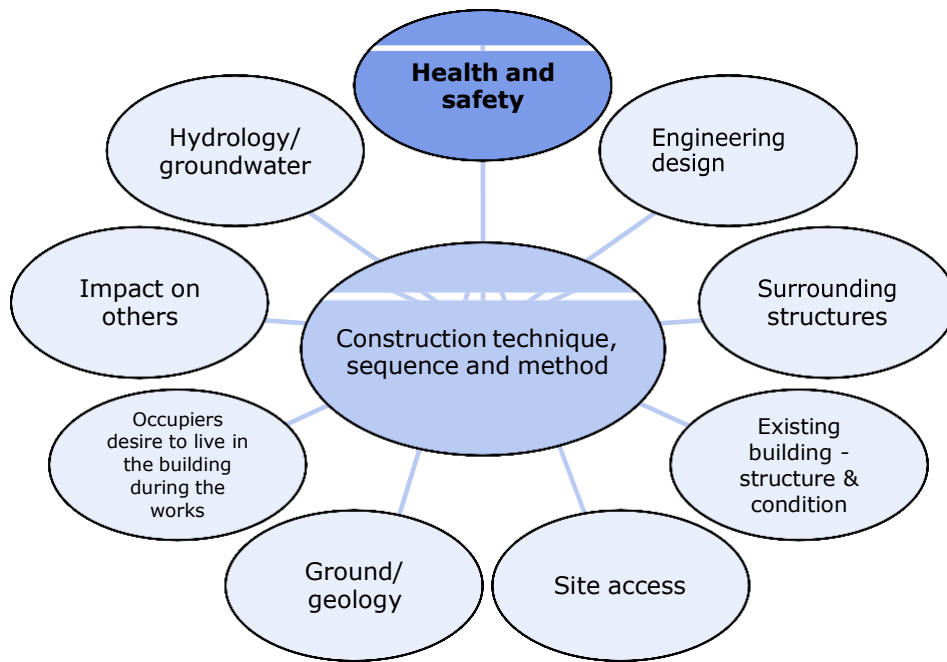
Health and safety

Engineering design

Surrounding structures

Existing building - structure & condition

Site access

Ground/ geology

Occupiers desire to live in the building during the works

Impact on others

Hydrology/ groundwater

Construction technique, sequence and method